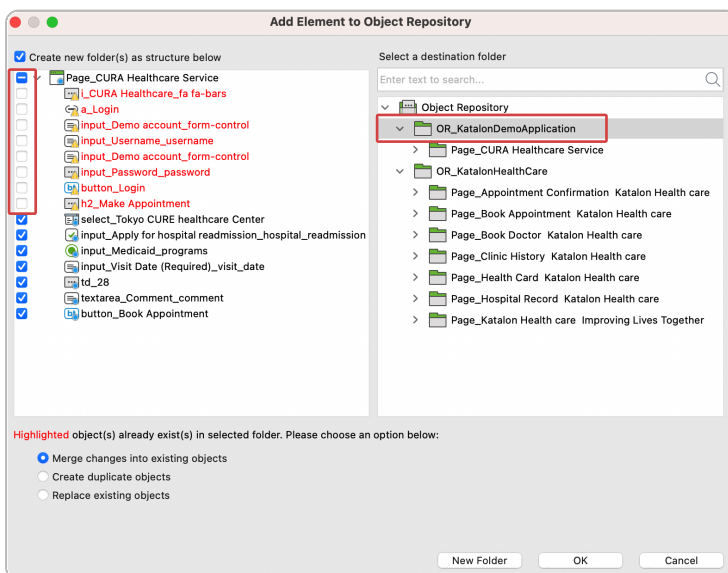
Add Element to Object Repository

Create new folder(s) as structure below

Page_CURA Healthcare Service
i_CURA Healthcare_fa fa-bars
a_Login
input_Demo account_form-control
input_Username_username
input_Demo account_form-control
input_Password_password
button_Login
h2_Make Appointment
select_Tokyo CURE healthcare Center
input_Apply for hospital readmission_hospital_readmission
input_Medicaid_programs
input_Visit Date (Required)_visit_date
td_28
textarea_Comment_comment
button_Book Appointment

Select a destination folder

Enter text to search...

Object Repository
OR_KatalonDemoApplication
Page_CURA Healthcare Service
OR_KatalonHealthCare
Page_Appointment Confirmation Katalon Health care
Page_Book Appointment Katalon Health care
Page_Book Doctor Katalon Health care
Page_Clinic History Katalon Health care
Page_Health Card Katalon Health care
Page_Hospital Record Katalon Health care
Page_Katalon Health care Improving Lives Together

Highlighted object(s) already exist(s) in selected folder. Please choose an option below:

Merge changes into existing objects
Create duplicate objects
Replace existing objects

New Folder
OK
Cancel